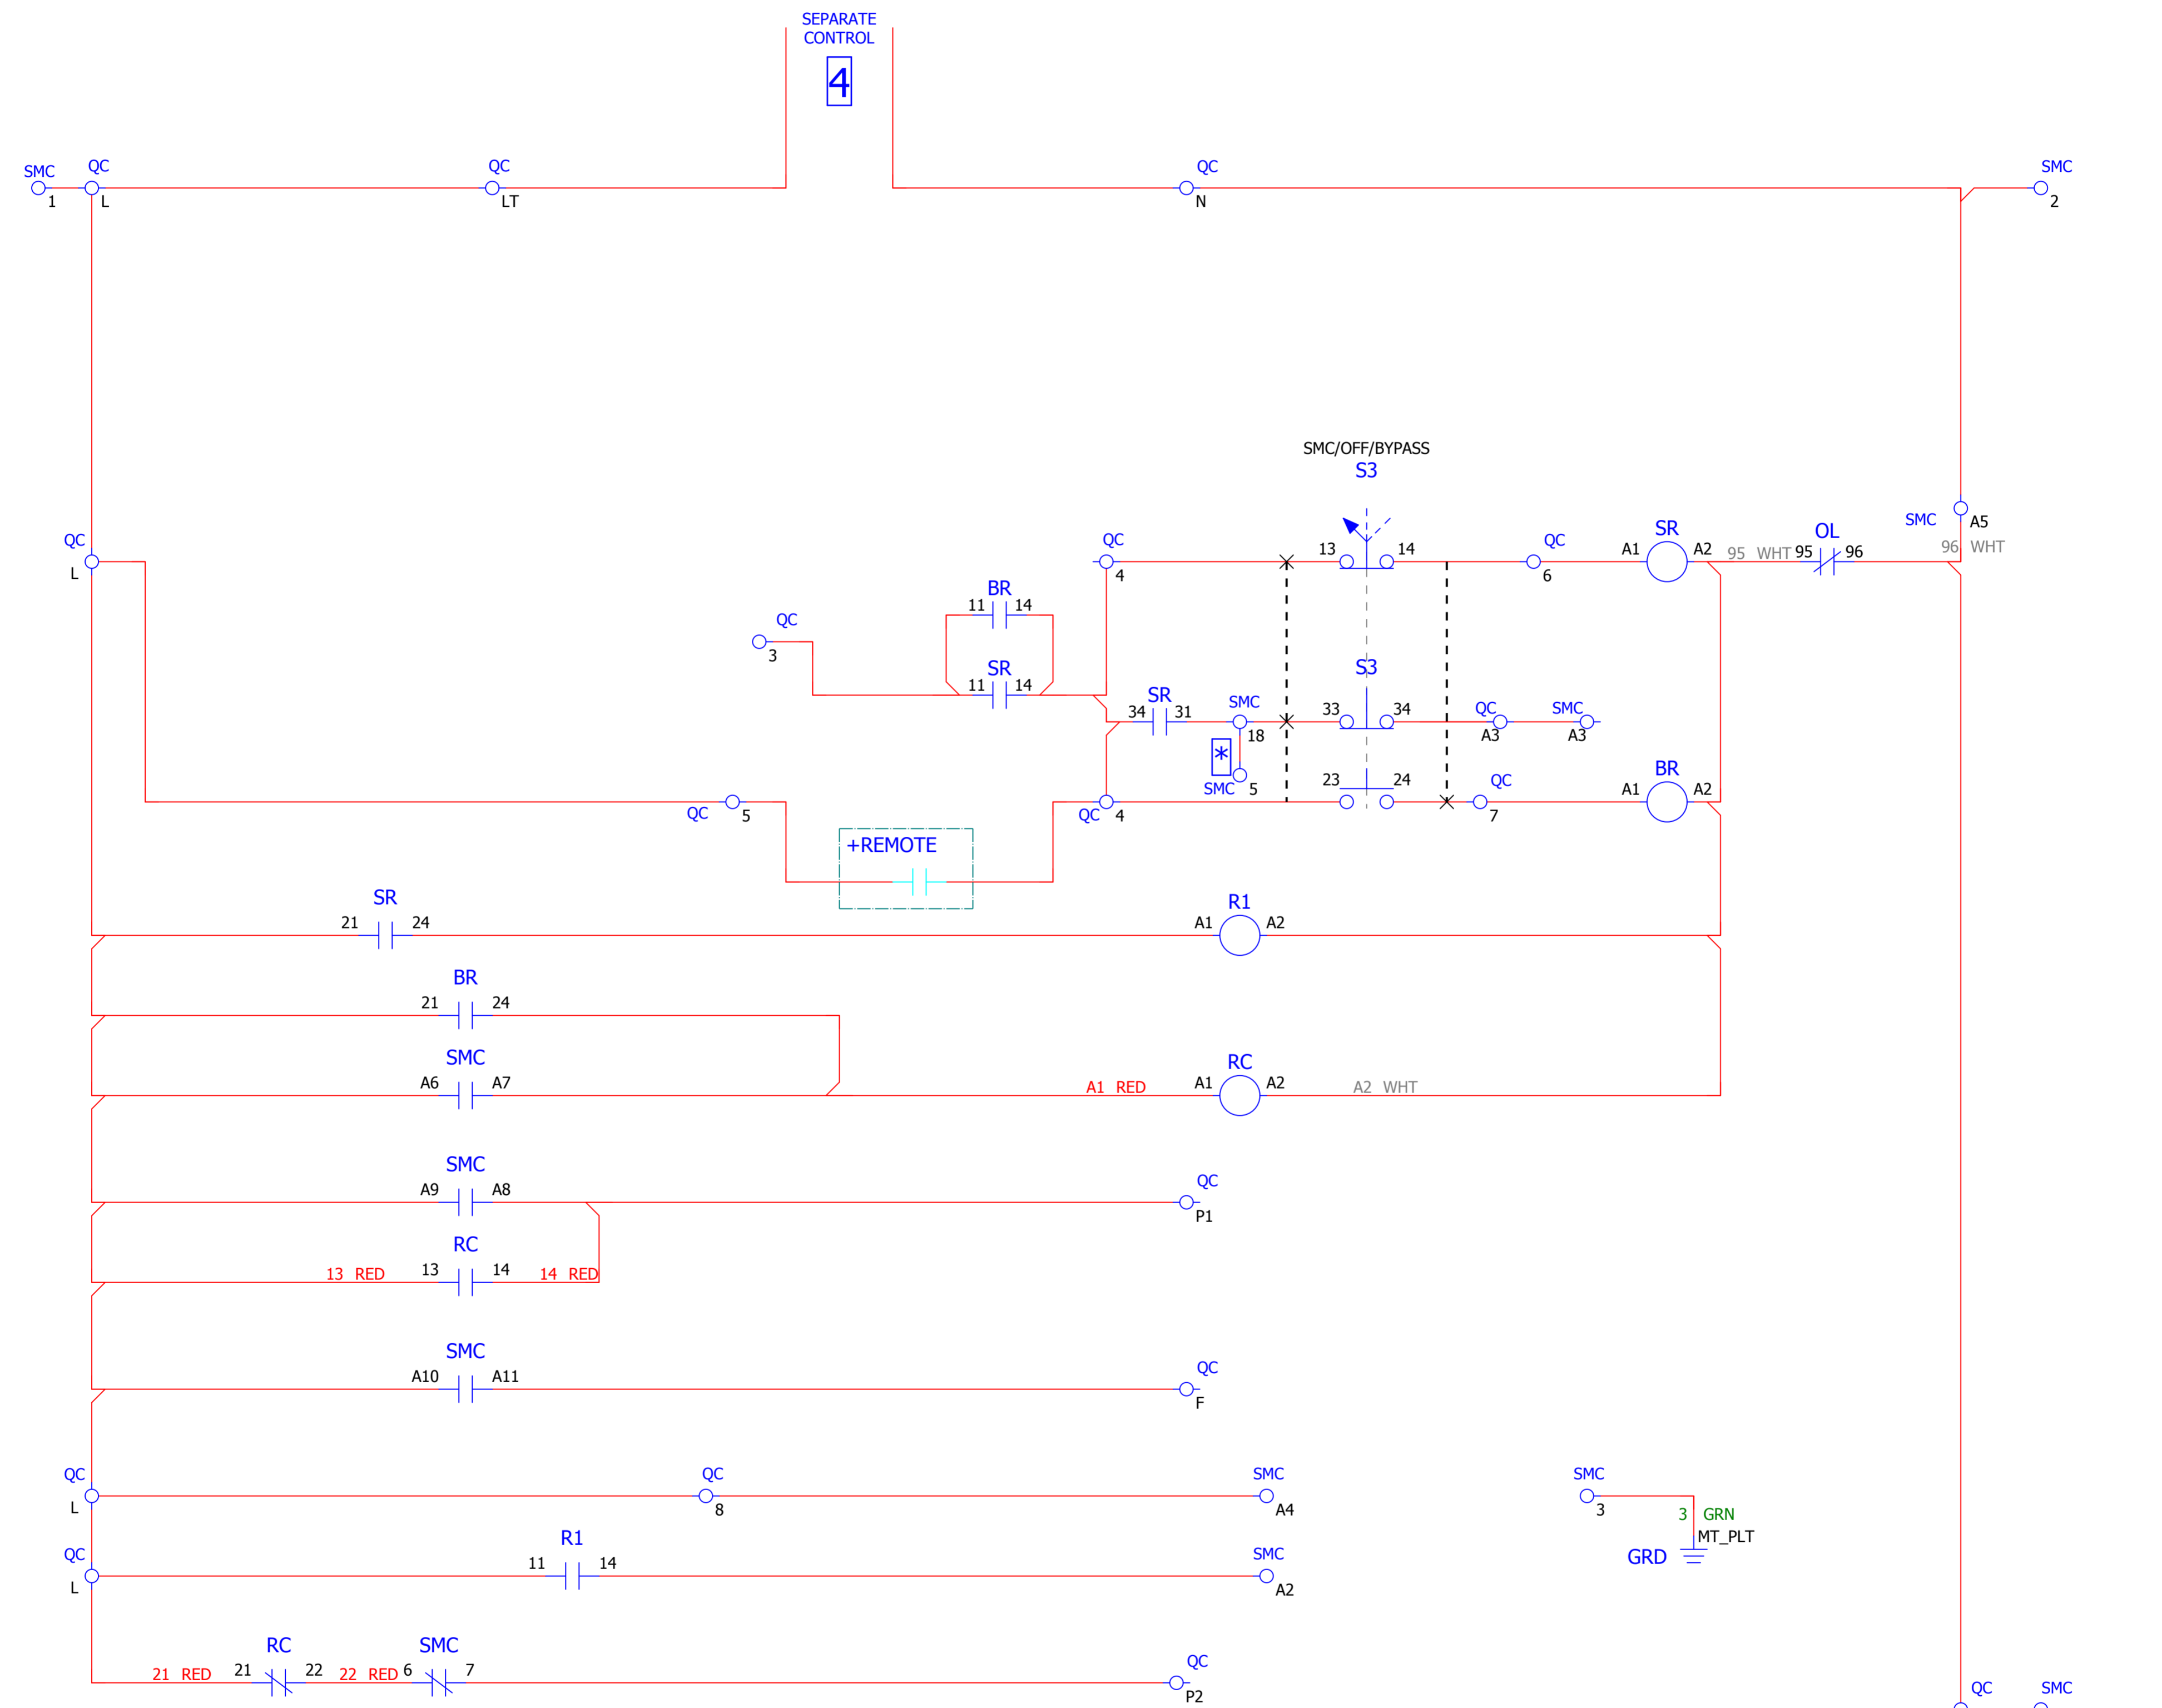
SEPARATE CONTROL
4

SMC
1
QC
L
QC
LT
QC
N
SMC
2

SMC/OFF/BYPASS
S3

QC
L
QC
4
13
14
QC
6
A1
SR
A2
95 WHT 95
OL
96
SMC
A5
96 WHT

QC
3
BR
11
14
SR
11
14

SR
34
31
SMC
18
S3
33
34
QC
A3
SMC
A3

*
SMC
5
23
24
QC
7
A1
BR
A2

QC
5
QC
4

+REMOTE

SR
21
24
A1
R1
A2

BR
21
24

SMC
A6
A7
A1 RED
A1
RC
A2
A2 WHT

SMC
A9
A8
QC
P1

RC
13 RED
13
14
14 RED

SMC
A10
A11
QC
F

QC
L
QC
8
SMC
A4
SMC
3
3 GRN
MT_PLT
GRD

QC
L
R1
11
14
SMC
A2

RC
21 RED
21
22
22 RED
SMC
6
7
QC
P2
QC
SMC